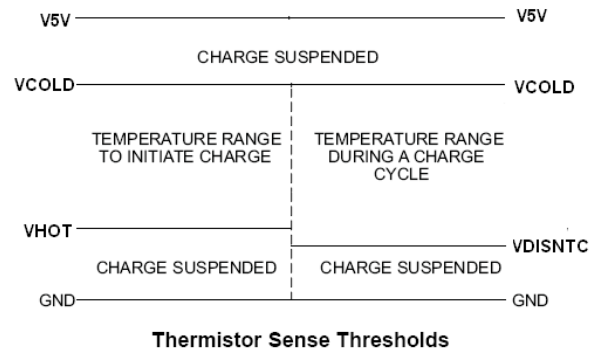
V5V V5V

CHARGE SUSPENDED

VCOLD VCOLD

TEMPERATURE RANGE TO INITIATE CHARGE

TEMPERATURE RANGE DURING A CHARGE CYCLE

VHOT

VDISNTC

CHARGE SUSPENDED

CHARGE SUSPENDED

GND GND

Thermistor Sense Thresholds